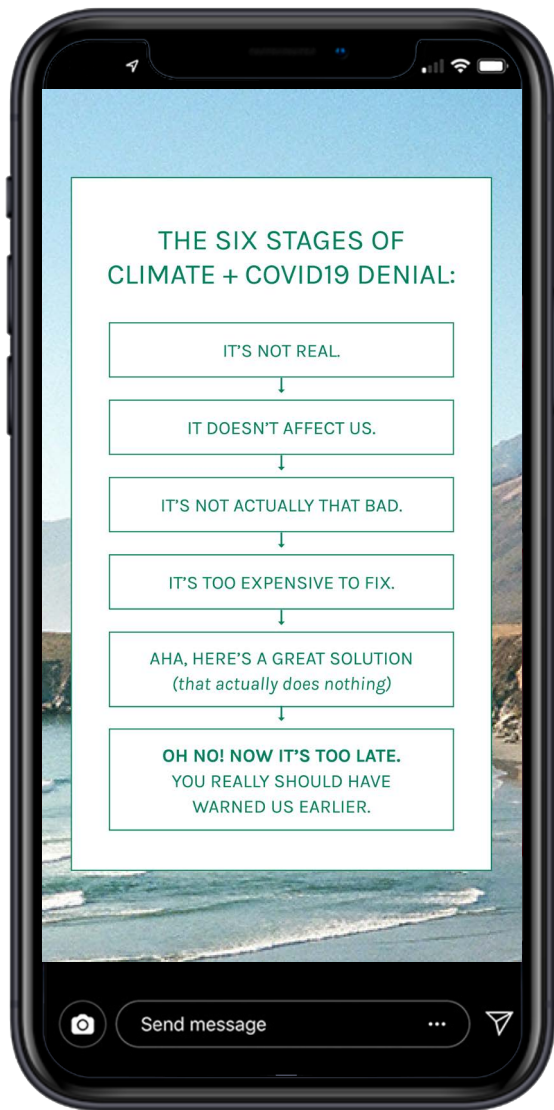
THE SIX STAGES OF CLIMATE + COVID19 DENIAL:

IT'S NOT REAL.

IT DOESN'T AFFECT US.

IT'S NOT ACTUALLY THAT BAD.

IT'S TOO EXPENSIVE TO FIX.

AHA, HERE'S A GREAT SOLUTION (that actually does nothing)

OH NO! NOW IT'S TOO LATE. YOU REALLY SHOULD HAVE WARNED US EARLIER.

Send message